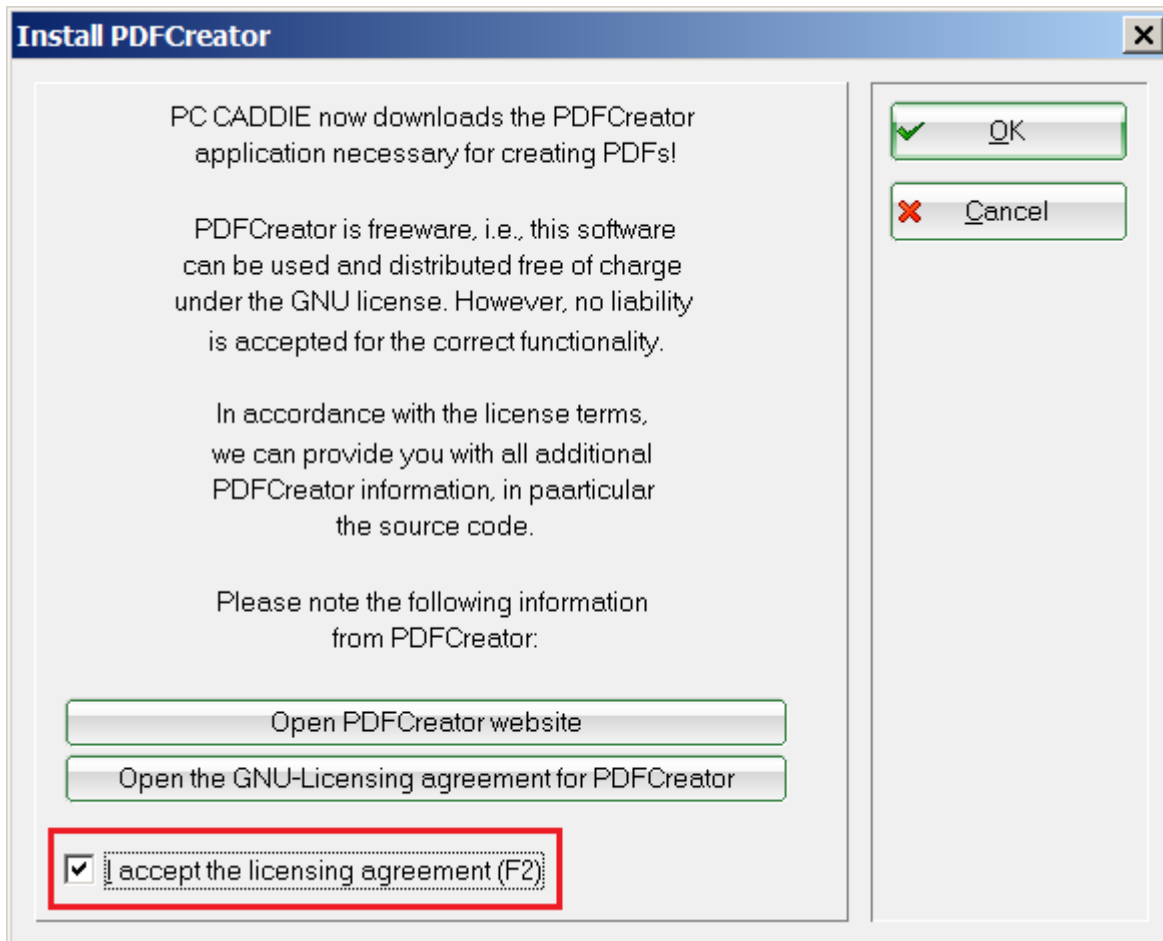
Install PDFCreator

X

PC CADDIE now downloads the PDFCreator application necessary for creating PDFs!

PDFCreator is freeware, i.e., this software can be used and distributed free of charge under the GNU license. However, no liability is accepted for the correct functionality.

In accordance with the license terms, we can provide you with all additional PDFCreator information, in paarticular the source code.

Please note the following information from PDFCreator:

Open PDFCreator website

Open the GNU-Licensing agreement for PDFCreator

I accept the licensing agreement (F2)

OK

Cancel